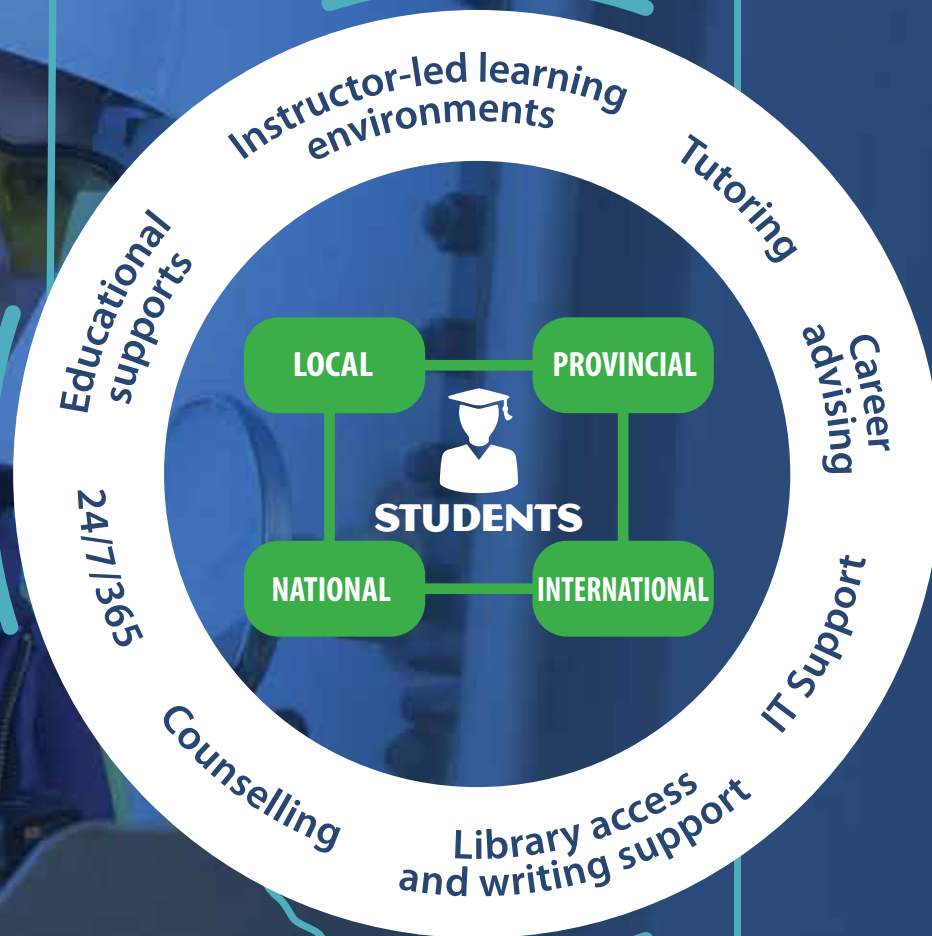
Instructor-led learning environments

Tutoring

Career advising

IT Support

Library access and writing support

Counselling

24/7/365

Educational supports

LOCAL

PROVINCIAL

STUDENTS

NATIONAL

INTERNATIONAL